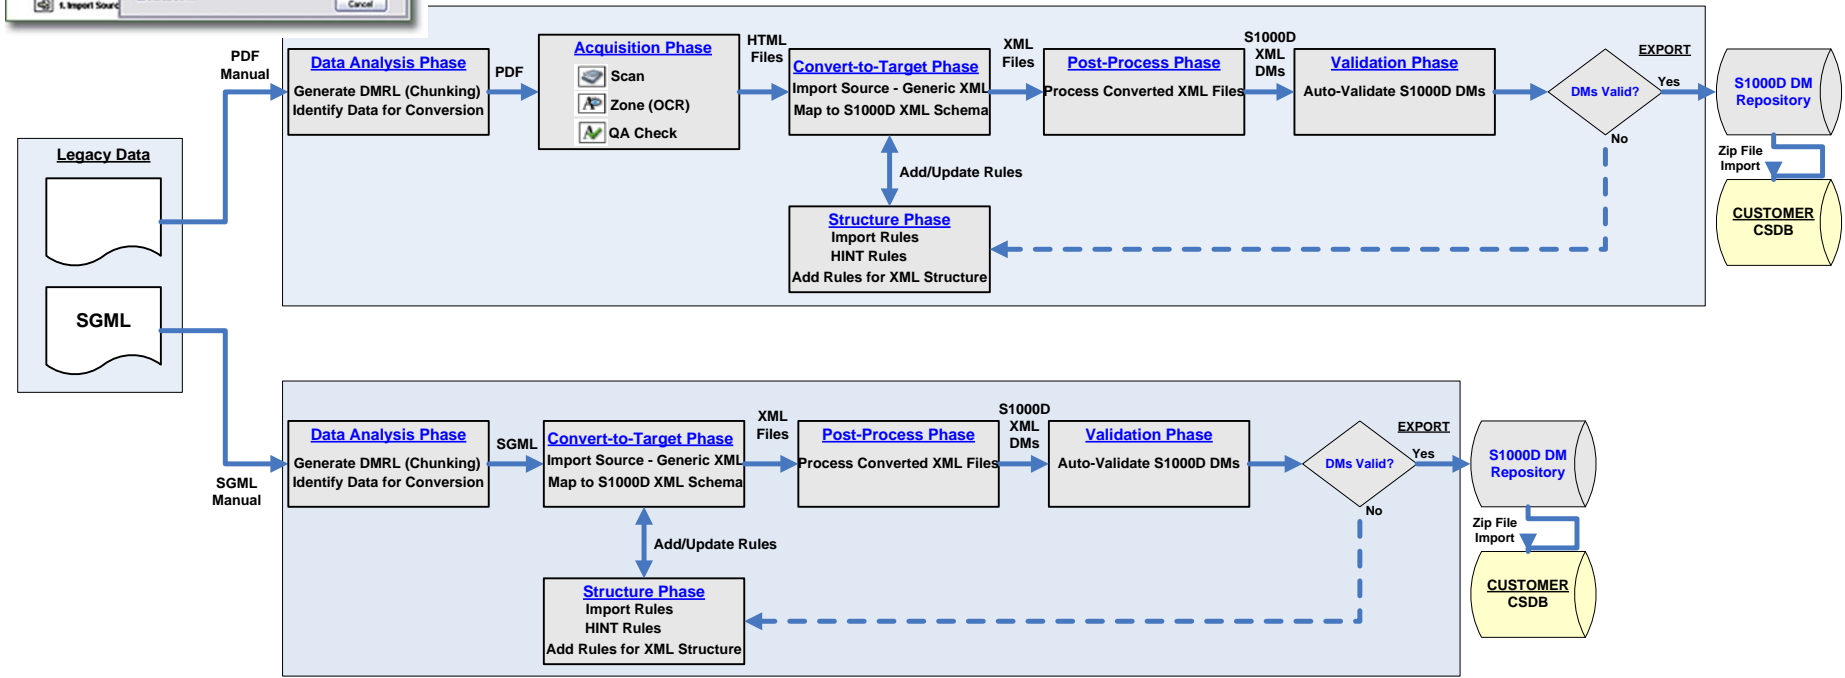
1. Import Sourc Cancel

Legacy Data

SGML

PDF Manual

Data Analysis Phase
Generate DMRL (Chunking)
Identify Data for Conversion

PDF

Acquisition Phase
Scan
Zone (OCR)
QA Check

HTML Files

Convert-to-Target Phase
Import Source - Generic XML
Map to S1000D XML Schema

XML Files

Post-Process Phase
Process Converted XML Files

S1000D XML DMs

Validation Phase
Auto-Validate S1000D DMs

DMs Valid?

EXPORT

Yes

No

S1000D DM Repository

Zip File Import

CUSTOMER CSDB

Add/Update Rules

Structure Phase
Import Rules
HINT Rules
Add Rules for XML Structure

SGML Manual

Data Analysis Phase
Generate DMRL (Chunking)
Identify Data for Conversion

SGML

Convert-to-Target Phase
Import Source - Generic XML
Map to S1000D XML Schema

XML Files

Post-Process Phase
Process Converted XML Files

S1000D XML DMs

Validation Phase
Auto-Validate S1000D DMs

DMs Valid?

EXPORT

Yes

No

S1000D DM Repository

Zip File Import

CUSTOMER CSDB

Add/Update Rules

Structure Phase
Import Rules
HINT Rules
Add Rules for XML Structure